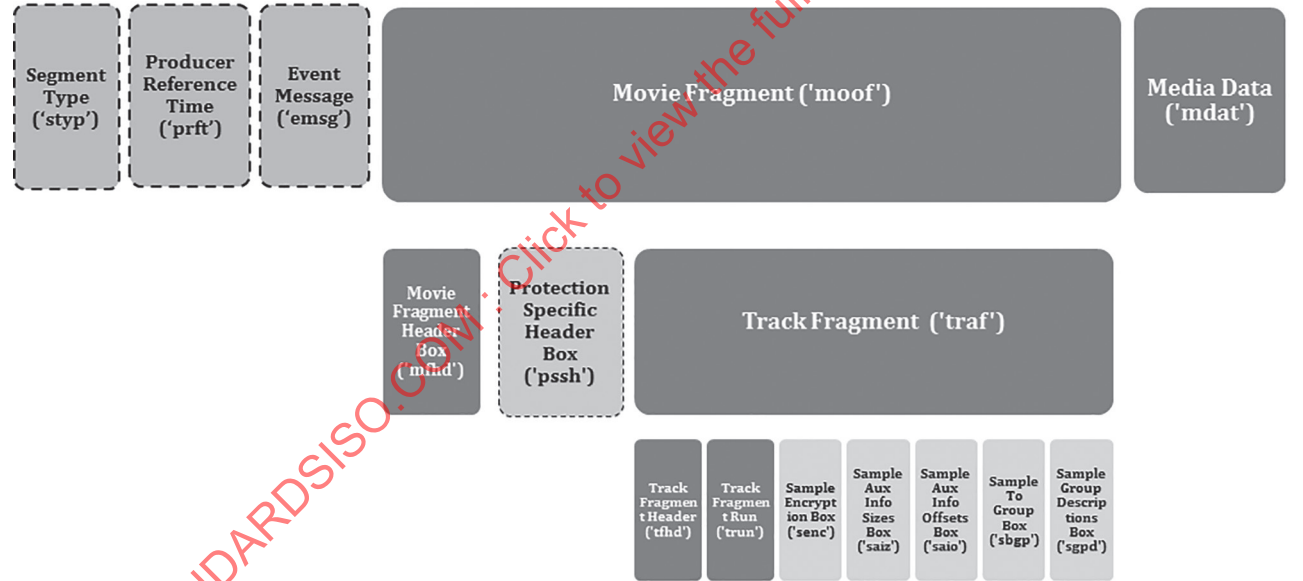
Segment Type ('styp')

Producer Reference Time ('prft')

Event Message ('emsg')

Movie Fragment ('moof')

Media Data ('mdat')

Movie Fragment Header Box ('mfhd')

Protection Specific Header Box ('pssh')

Track Fragment ('traf')

Track Fragment Header ('tfhd')

Track Fragment Run ('trun')

Sample Encryption Box ('senc')

Sample Aux Info Sizes Box ('saiz')

Sample Aux Info Offsets Box ('saio')

Sample To Group Box ('sbgp')

Sample Group Descriptions Box ('sgpd')

NDARDSISO.COM : Click to view the full